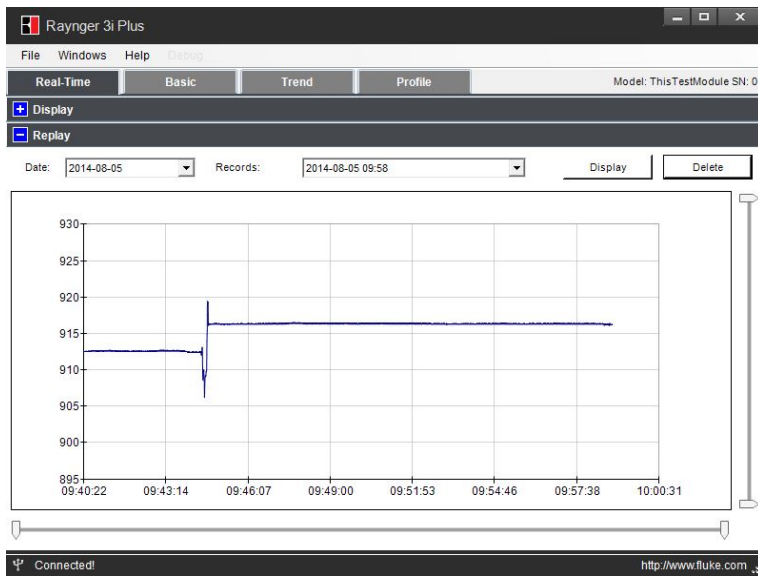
Raynger 3i Plus

File Windows Help Debug

Real-Time Basic Trend Profile

Model: ThisTestModule SN: 0

Display

Replay

Date: 2014-08-05 Records: 2014-08-05 09:58 Display Delete

930
925
920
915
910
905
900
895

09:40:22 09:43:14 09:46:07 09:49:00 09:51:53 09:54:46 09:57:38 10:00:31

Connected!

http://www.fluke.com